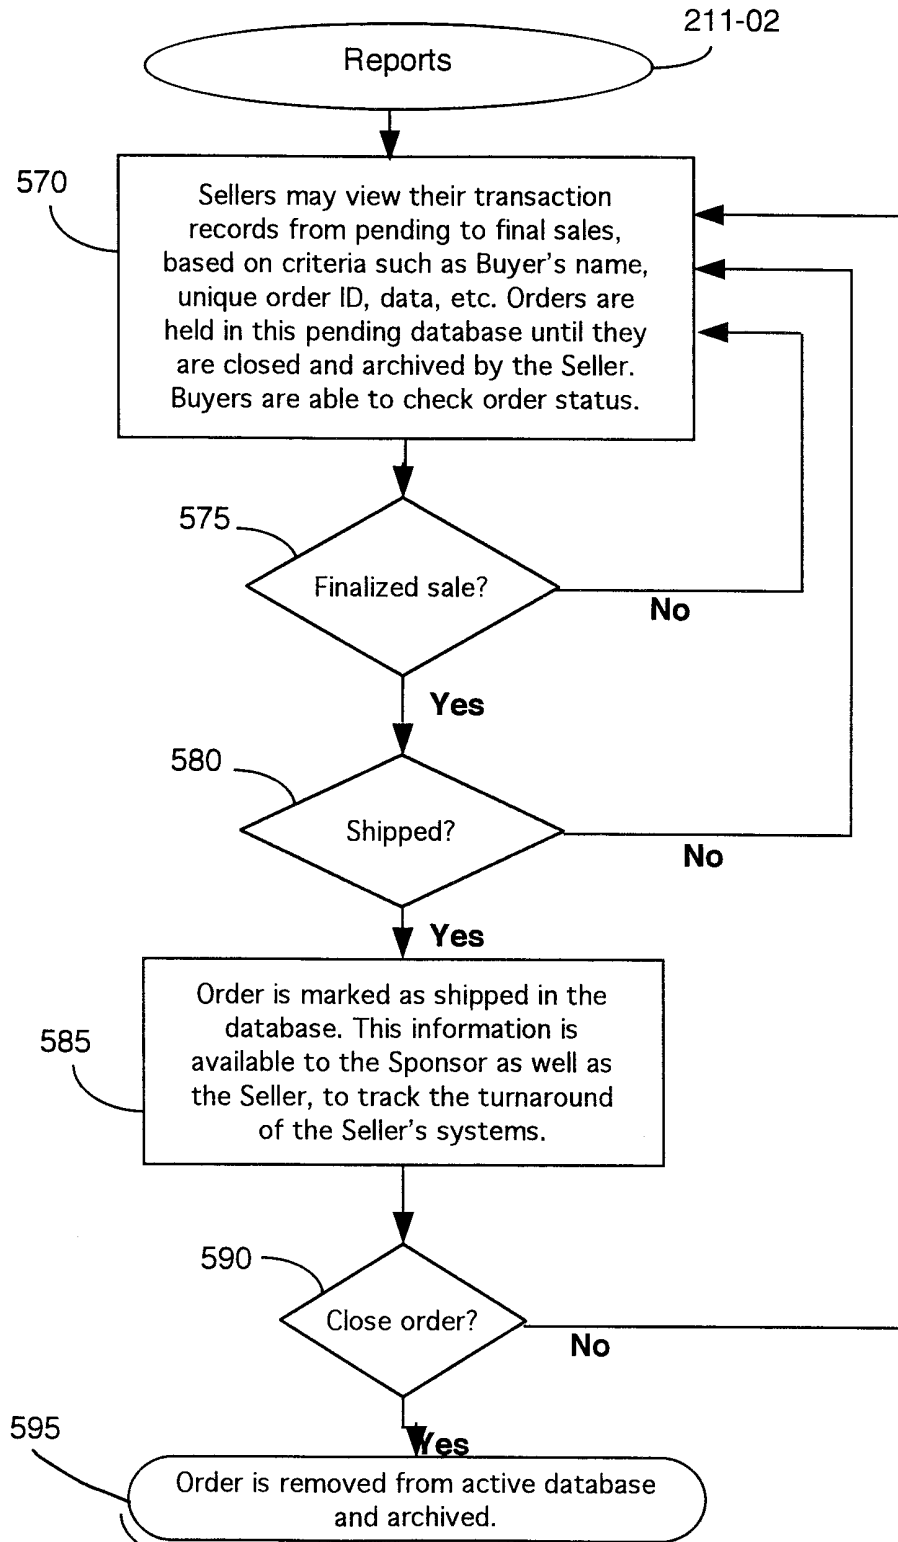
211-02

Reports

570

Sellers may view their transaction records from pending to final sales, based on criteria such as Buyer's name, unique order ID, data, etc. Orders are held in this pending database until they are closed and archived by the Seller. Buyers are able to check order status.

575

Finalized sale?

No

Yes

580

Shipped?

No

Yes

585

Order is marked as shipped in the database. This information is available to the Sponsor as well as the Seller, to track the turnaround of the Seller's systems.

590

Close order?

No

595

Yes

Order is removed from active database and archived.